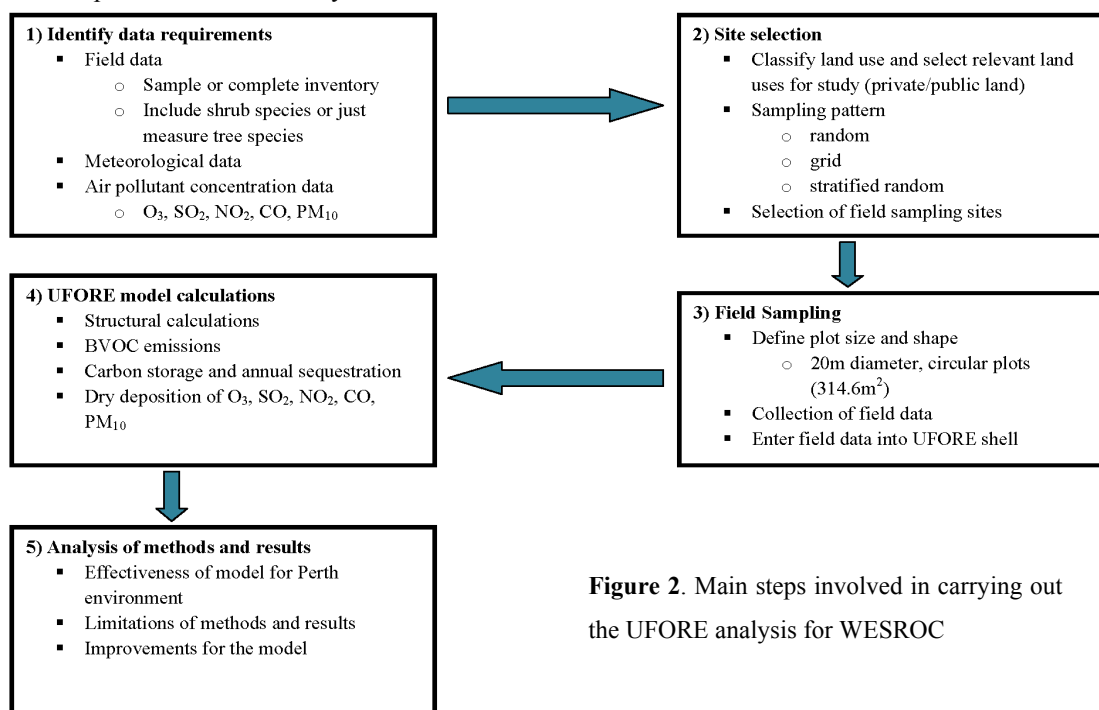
**1) Identify data requirements**
- Field data
  - Sample or complete inventory
  - Include shrub species or just measure tree species
- Meteorological data
- Air pollutant concentration data
  - $O_3$, $SO_2$, $NO_2$, CO, $PM_{10}$

**2) Site selection**
- Classify land use and select relevant land uses for study (private/public land)
- Sampling pattern
  - random
  - grid
  - stratified random
- Selection of field sampling sites

**3) Field Sampling**
- Define plot size and shape
  - 20m diameter, circular plots ($314.6m^2$)
- Collection of field data
- Enter field data into UFORE shell

**4) UFORE model calculations**
- Structural calculations
- BVOC emissions
- Carbon storage and annual sequestration
- Dry deposition of $O_3$, $SO_2$, $NO_2$, CO, $PM_{10}$

**5) Analysis of methods and results**
- Effectiveness of model for Perth environment
- Limitations of methods and results
- Improvements for the model

**Figure 2**. Main steps involved in carrying out the UFORE analysis for WESROC